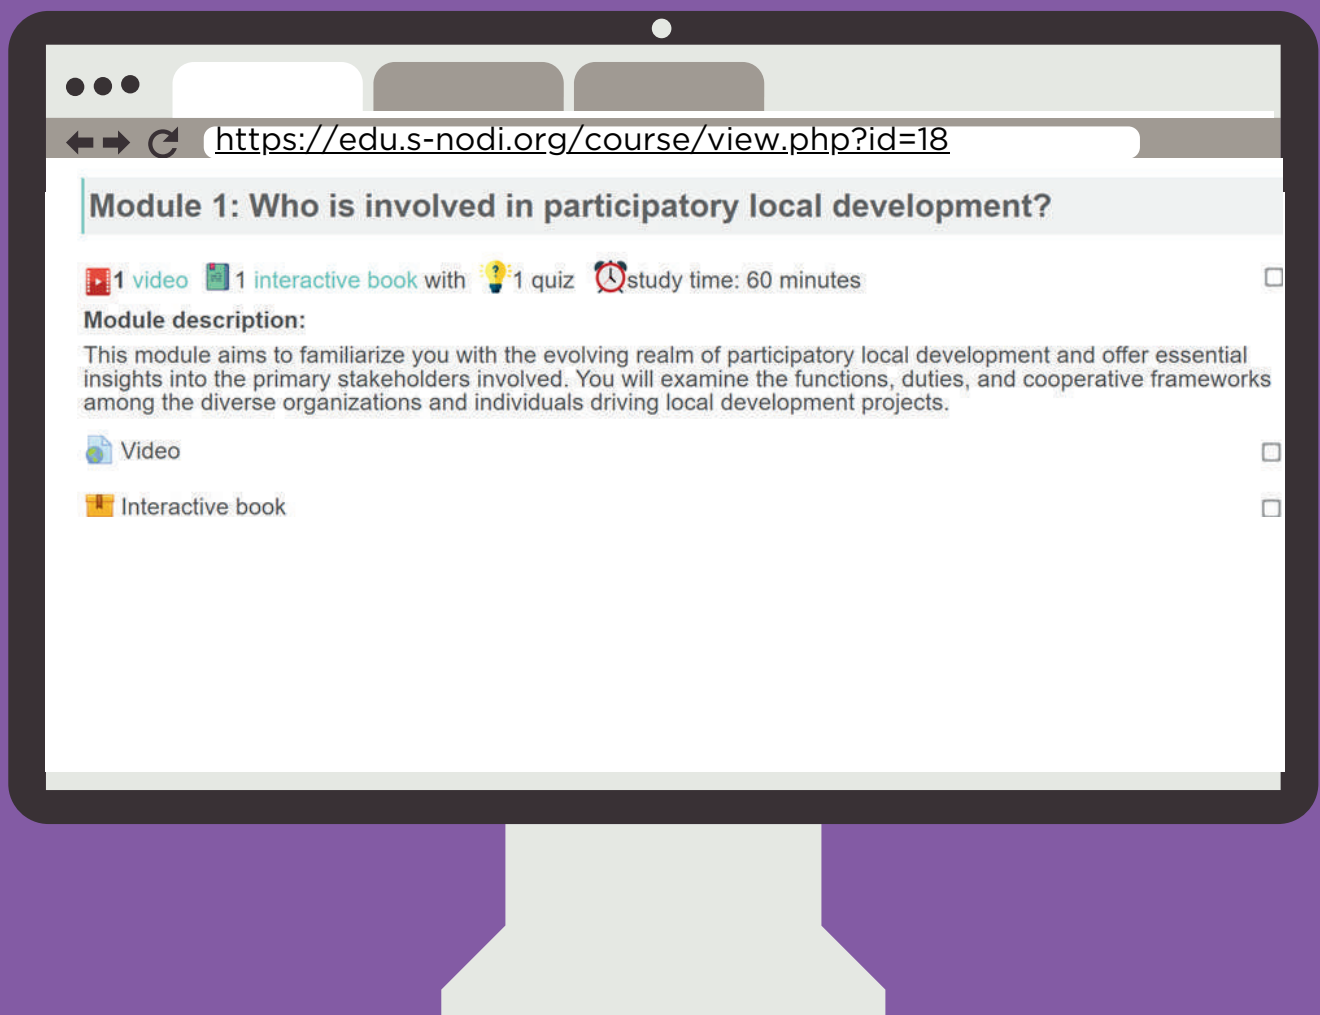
https://edu.s-nodi.org/course/view.php?id=18

Module 1: Who is involved in participatory local development?

1 video 1 interactive book with 1 quiz study time: 60 minutes

Module description:

This module aims to familiarize you with the evolving realm of participatory local development and offer essential insights into the primary stakeholders involved. You will examine the functions, duties, and cooperative frameworks among the diverse organizations and individuals driving local development projects.

Video

Interactive book